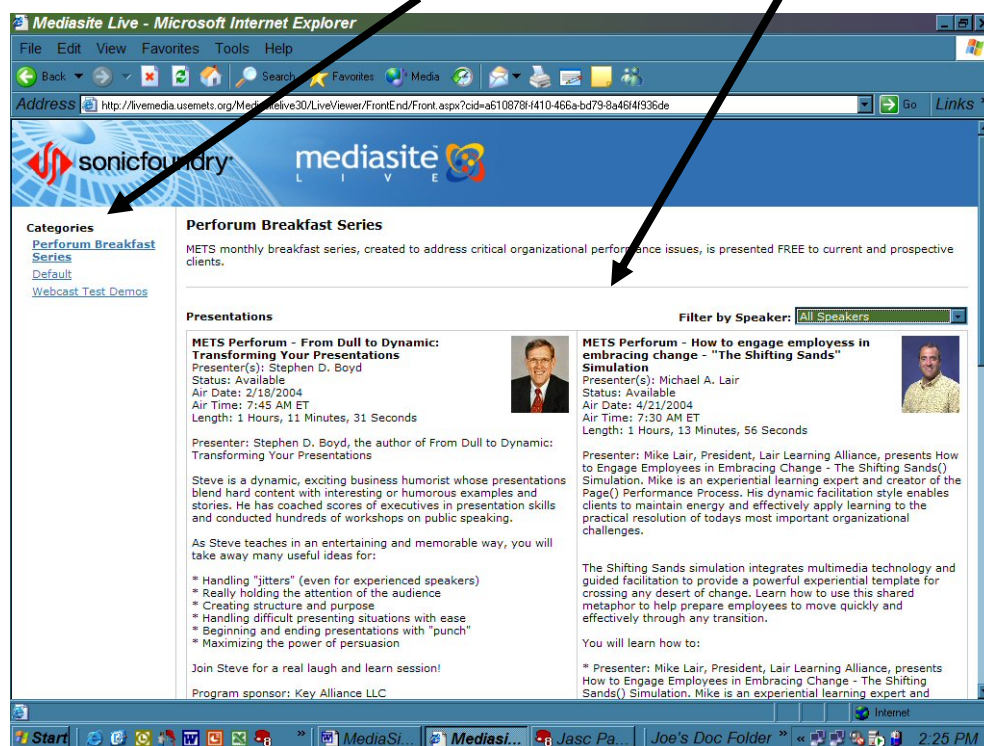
Mediasite Live - Microsoft Internet Explorer

File Edit View Favorites Tools Help

Back Search Favorites Media

Address http://livemedia.usemets.org/Me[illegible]live30/LiveViewer/FrontEnd/Front.aspx?cid=a610878f-f410-466a-bd79-8a46f4f936de Go Links

sonicfoundry mediasite LIVE

Categories
Perforum Breakfast Series
Default
Webcast Test Demos

Perforum Breakfast Series

METS monthly breakfast series, created to address critical organizational performance issues, is presented FREE to current and prospective clients.

Presentations

Filter by Speaker: All Speakers

METS Perforum - From Dull to Dynamic: Transforming Your Presentations
Presenter(s): Stephen D. Boyd
Status: Available
Air Date: 2/18/2004
Air Time: 7:45 AM ET
Length: 1 Hours, 11 Minutes, 31 Seconds

Presenter: Stephen D. Boyd, the author of From Dull to Dynamic: Transforming Your Presentations

Steve is a dynamic, exciting business humorist whose presentations blend hard content with interesting or humorous examples and stories. He has coached scores of executives in presentation skills and conducted hundreds of workshops on public speaking.

As Steve teaches in an entertaining and memorable way, you will take away many useful ideas for:

* Handling "jitters" (even for experienced speakers)
* Really holding the attention of the audience
* Creating structure and purpose
* Handling difficult presenting situations with ease
* Beginning and ending presentations with "punch"
* Maximizing the power of persuasion

Join Steve for a real laugh and learn session!

Program sponsor: Key Alliance LLC

METS Perforum - How to engage employess in embracing change - "The Shifting Sands" Simulation
Presenter(s): Michael A. Lair
Status: Available
Air Date: 4/21/2004
Air Time: 7:30 AM ET
Length: 1 Hours, 13 Minutes, 56 Seconds

Presenter: Mike Lair, President, Lair Learning Alliance, presents How to Engage Employees in Embracing Change - The Shifting Sands() Simulation. Mike is an experiential learning expert and creator of the Page() Performance Process. His dynamic facilitation style enables clients to maintain energy and effectively apply learning to the practical resolution of todays most important organizational challenges.

The Shifting Sands simulation integrates multimedia technology and guided facilitation to provide a powerful experiential template for crossing any desert of change. Learn how to use this shared metaphor to help prepare employees to move quickly and effectively through any transition.

You will learn how to:

* Presenter: Mike Lair, President, Lair Learning Alliance, presents How to Engage Employees in Embracing Change - The Shifting Sands() Simulation. Mike is an experiential learning expert and

Internet

Start MediaSi... Mediasi... Jasc Pa... Joe's Doc Folder 2:25 PM